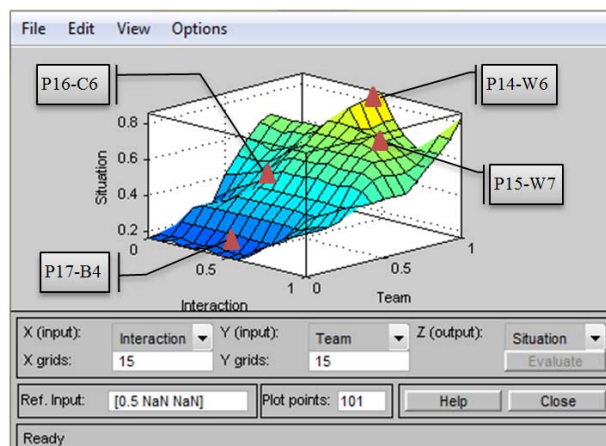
File Edit View Options

P16-C6

P14-W6

P15-W7

P17-B4

Situation

0.8

0.6

0.4

0.2

0

0.5

1

0

0.5

1

Interaction

Team

X (input): Interaction

Y (input): Team

Z (output): Situation

X grids: 15

Y grids: 15

Evaluate

Ref. Input: [0.5 NaN NaN]

Plot points: 101

Help

Close

Ready